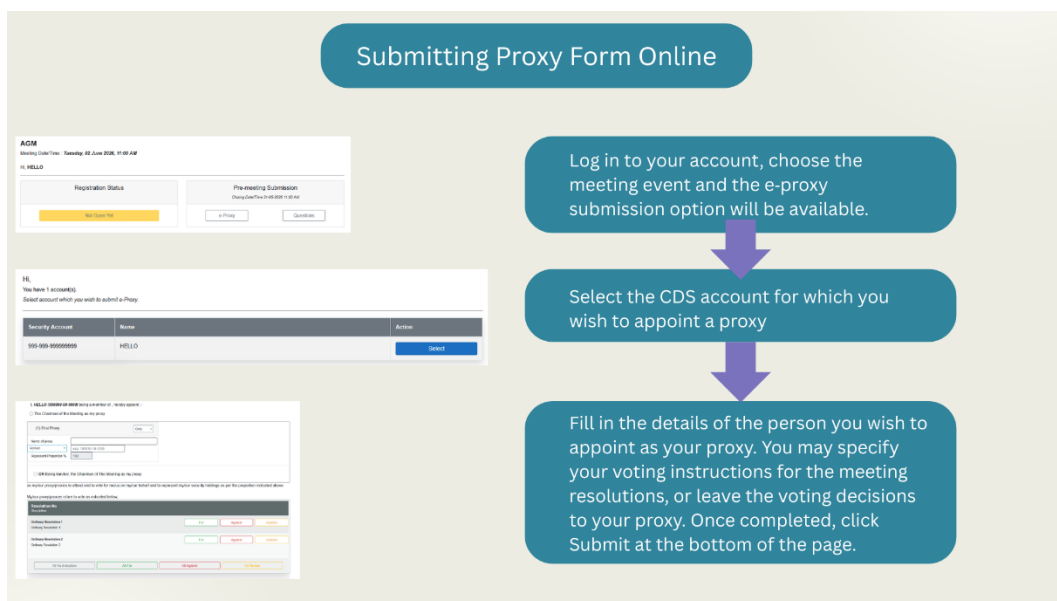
Submitting Proxy Form Online

AGM
Meeting Date/Time : Saturday, 02 June 2026, 11:00 AM

Hi, HELLO

Registration Status
Not Open Yet

Pre-meeting Submission
Closing Date/Time 31-05-2026 11:00 AM
e-Proxy
Questions

Log in to your account, choose the meeting event and the e-proxy submission option will be available.

Hi,
You have 1 account(s).
Select account which you wish to submit e-Proxy.

| Security Account | Name | Action |
|---|---|---|
| 999-999-999999999 | HELLO | Select |

Select the CDS account for which you wish to appoint a proxy

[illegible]

Fill in the details of the person you wish to appoint as your proxy. You may specify your voting instructions for the meeting resolutions, or leave the voting decisions to your proxy. Once completed, click Submit at the bottom of the page.